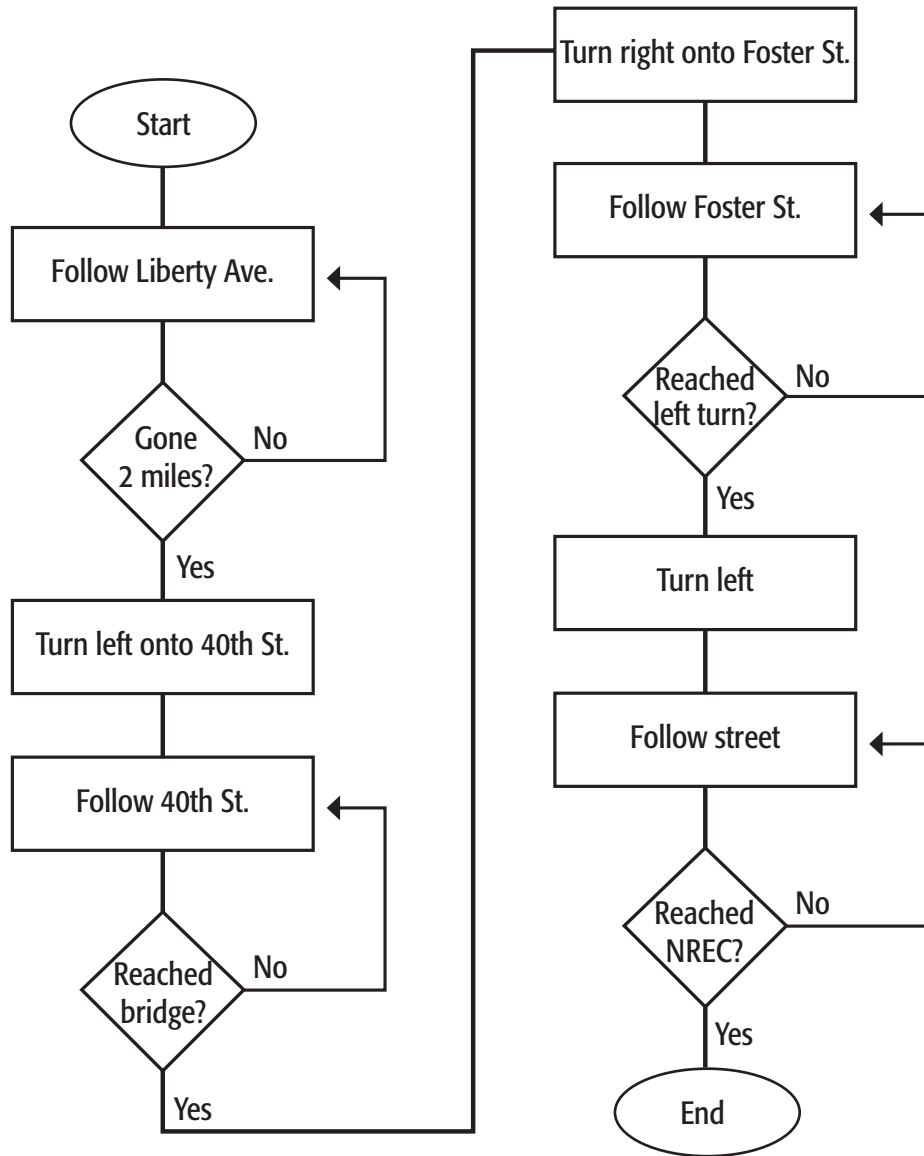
Start

Follow Liberty Ave.

Gone 2 miles?

No

Yes

Turn left onto 40th St.

Follow 40th St.

Reached bridge?

No

Yes

Turn right onto Foster St.

Follow Foster St.

Reached left turn?

No

Yes

Turn left

Follow street

Reached NREC?

No

Yes

End